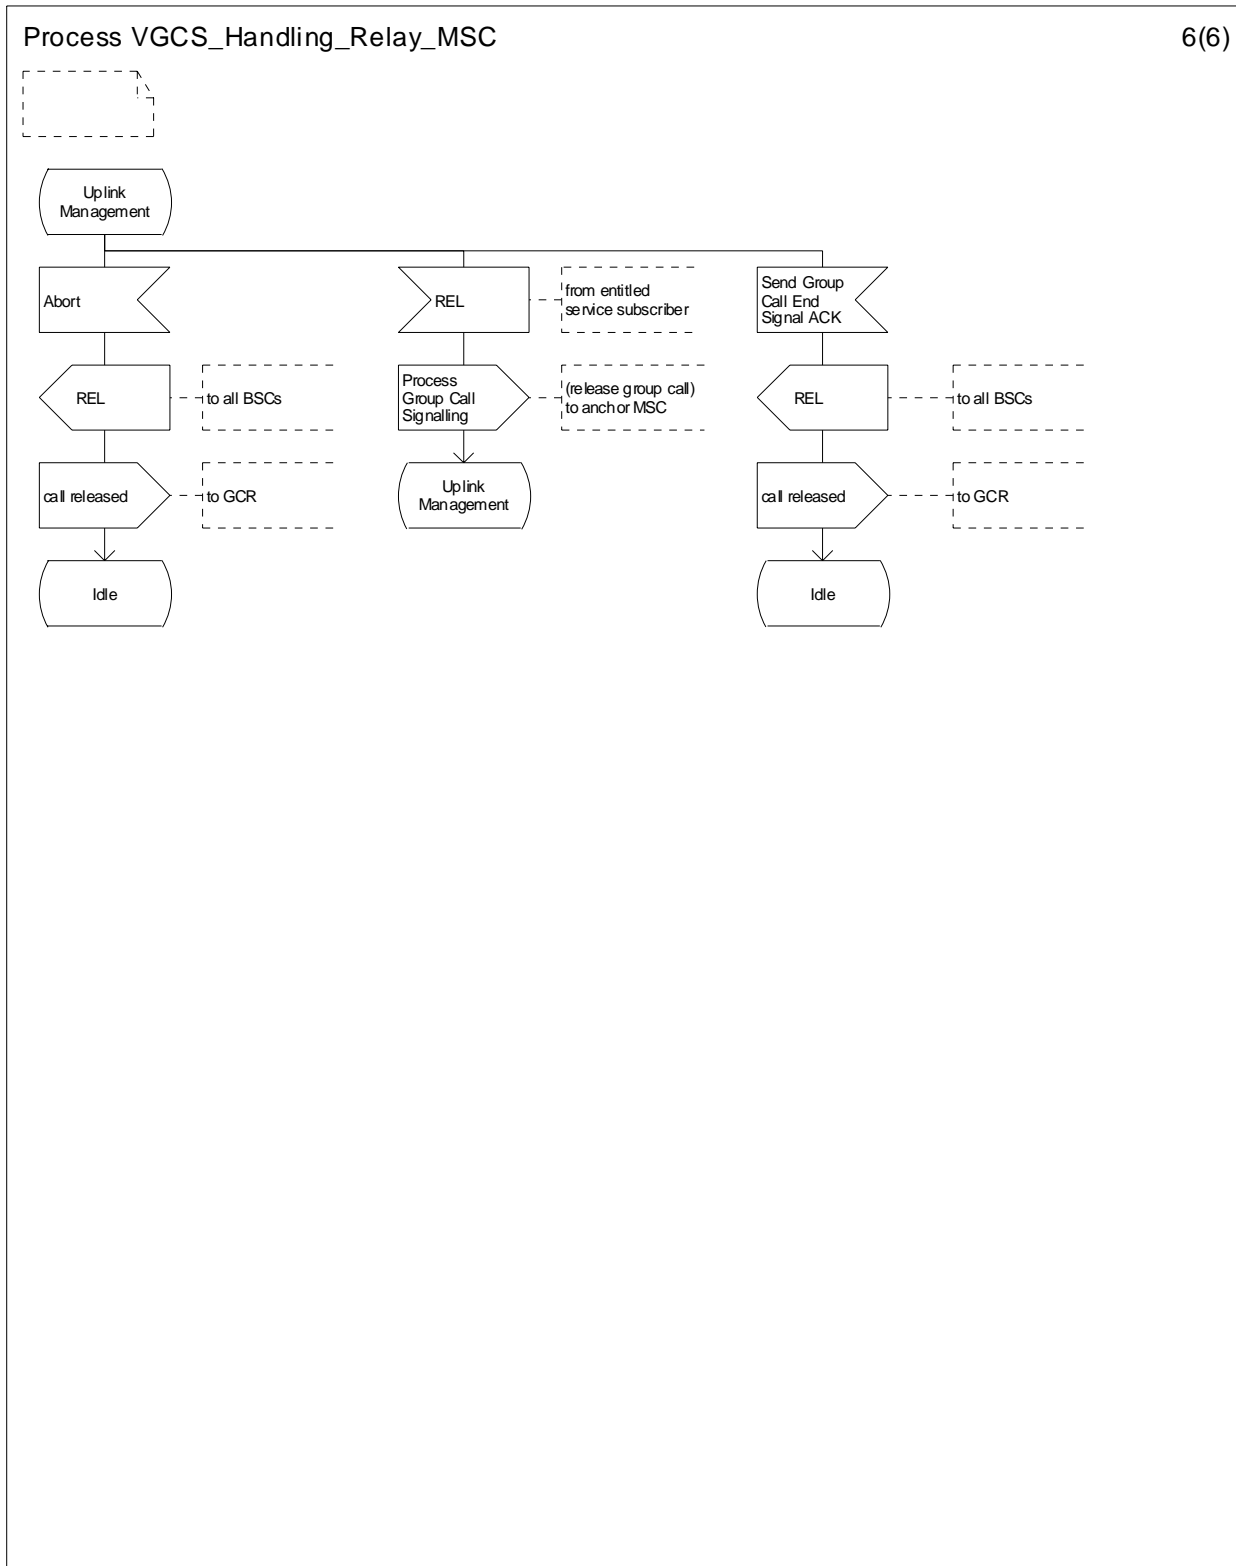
Process VGCS_Handling_Relay_MSC

6(6)

Uplink Management

Abort

REL

to all BSCs

call released

to GCR

Idle

REL

from entitled service subscriber

Process Group Call Signalling

(release group call) to anchor MSC

Uplink Management

Send Group Call End Signal ACK

REL

to all BSCs

call released

to GCR

Idle